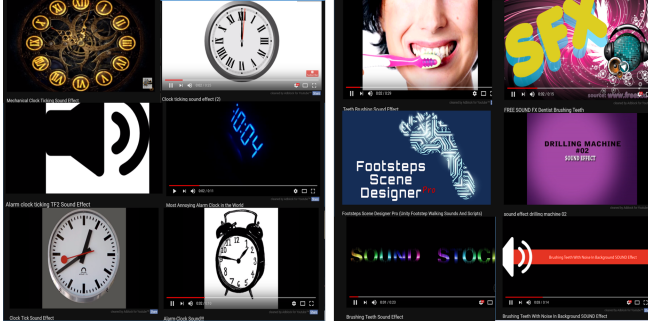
Mechanical Clock Ticking Sound Effect

Clock ticking sound effect (2)

Alarm clock ticking TF2 Sound Effect

10:04

0:02 / 0:11

Most Annoying Alarm Clock in the World

Clock Tick Sound Effect

Alarm Clock Sound!!!

Teeth Brushing Sound Effect

SFX

FREE SOUND FX Dentist Brushing Teeth

Footsteps Scene Designer Pro

Footsteps Scene Designer Pro (Unity Footstep Walking Sounds And Scripts)

DRILLING MACHINE #02 SOUND EFFECT

sound effect drilling machine 02

SOUND STOC

Brushing Teeth Sound Effect

Brushing Teeth With Noise In Background SOUND Effect

Brushing Teeth With Noise In Background SOUND Effect